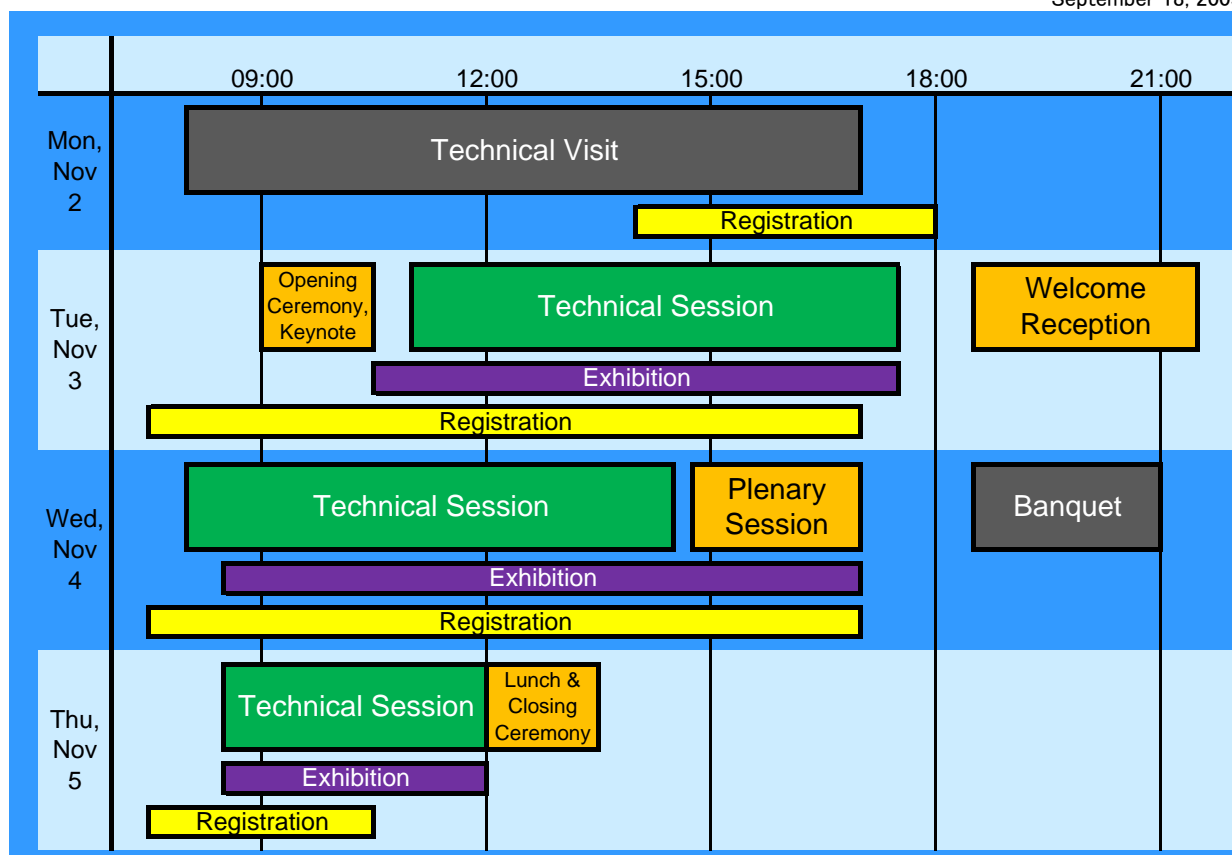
September 18, 200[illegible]

| | 09:00 | 12:00 | 15:00 | 18:00 | 21:00 |
|---|---|---|---|---|---|
| Mon, Nov 2 | Technical Visit; Registration | | | | |
| Tue, Nov 3 | Opening Ceremony, Keynote; Technical Session; Welcome Reception; Exhibition; Registration | | | | |
| Wed, Nov 4 | Technical Session; Plenary Session; Banquet; Exhibition; Registration | | | | |
| Thu, Nov 5 | Technical Session; Lunch & Closing Ceremony; Exhibition; Registration | | | | |